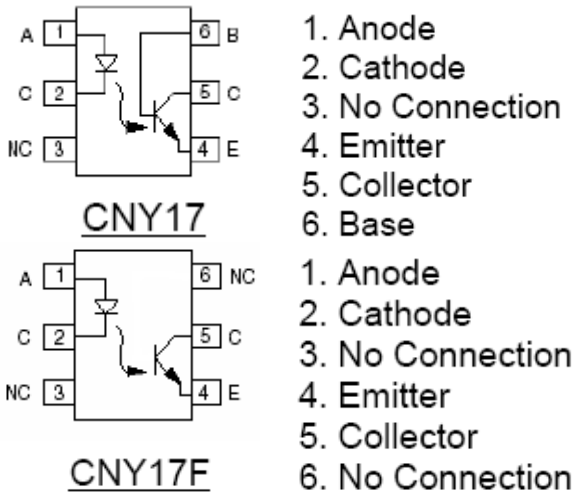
A 1
C 2
NC 3
6 B
5 C
4 E

CNY17

1. Anode
2. Cathode
3. No Connection
4. Emitter
5. Collector
6. Base

A 1
C 2
NC 3
6 NC
5 C
4 E

CNY17F

1. Anode
2. Cathode
3. No Connection
4. Emitter
5. Collector
6. No Connection